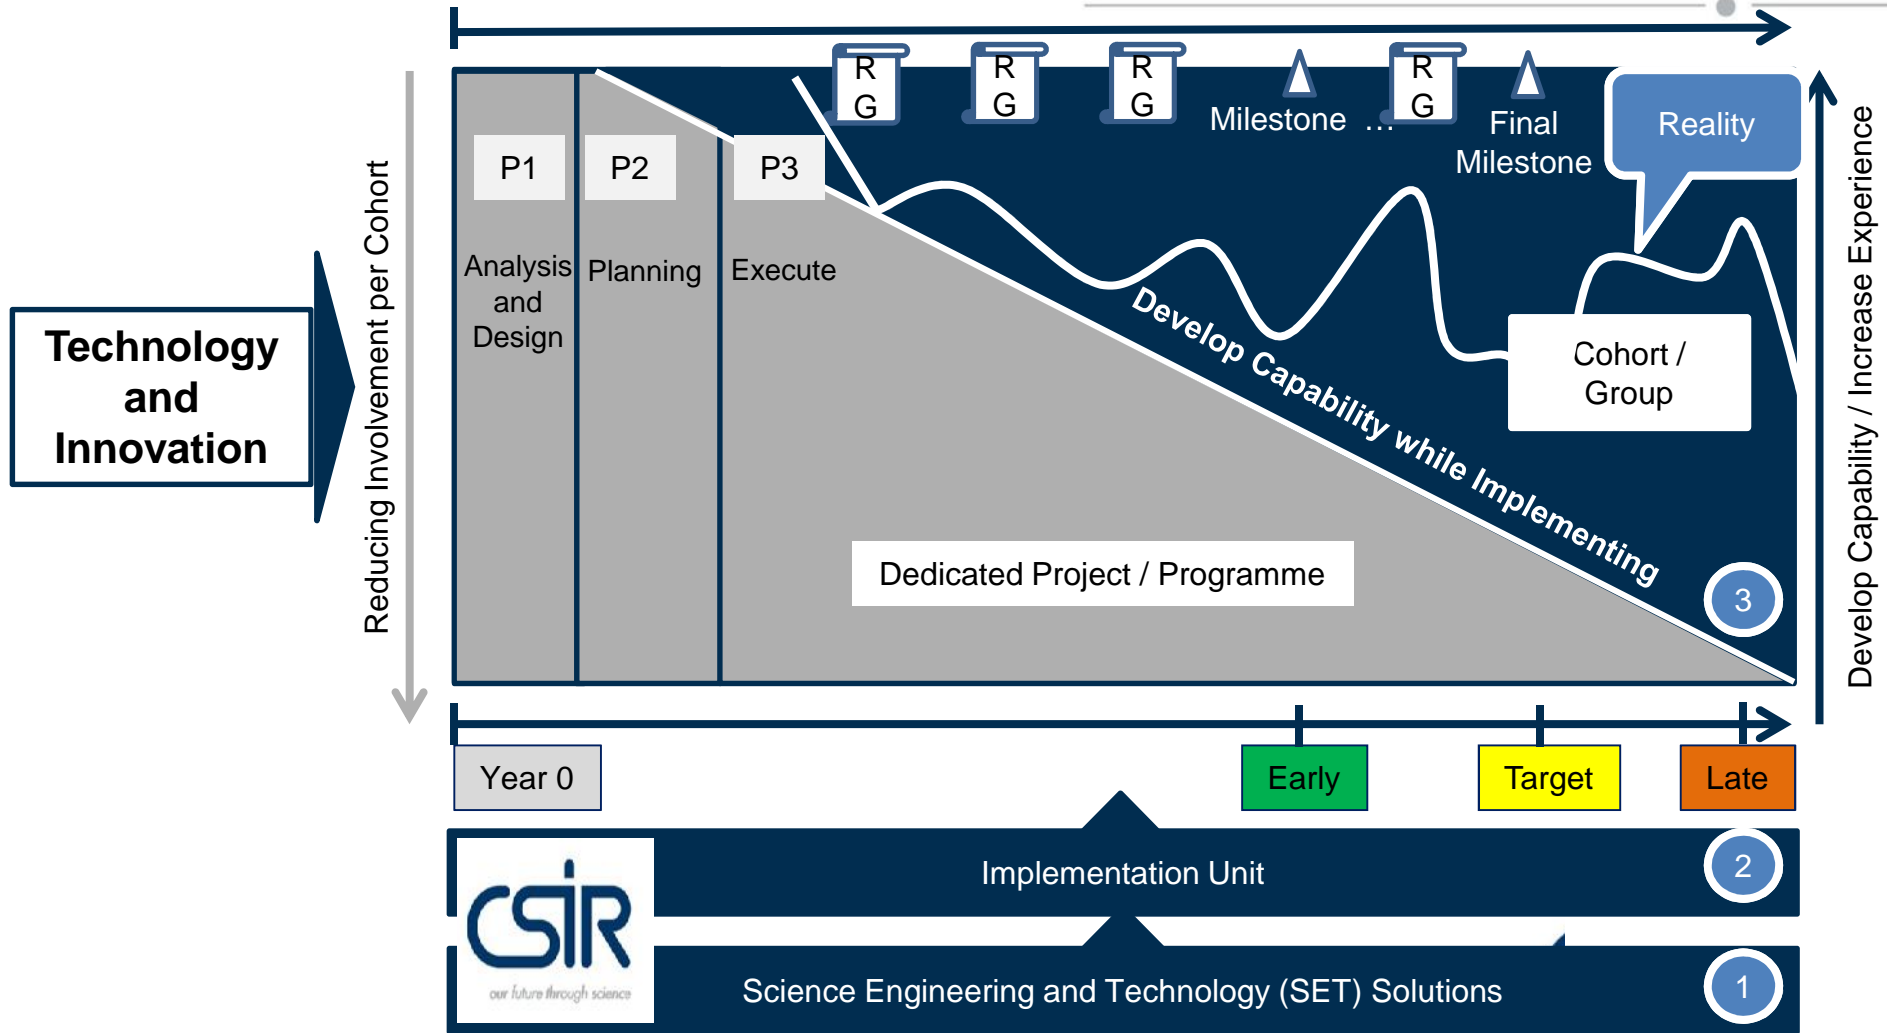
Technology and Innovation

Reducing Involvement per Cohort

R G

R G

R G

Milestone …

R G

Final Milestone

Reality

Develop Capability / Increase Experience

P1

Analysis and Design

P2

Planning

P3

Execute

Develop Capability while Implementing

Cohort / Group

Dedicated Project / Programme

3

Year 0

Early

Target

Late

Implementation Unit

2

CSIR

our future through science

Science Engineering and Technology (SET) Solutions

1